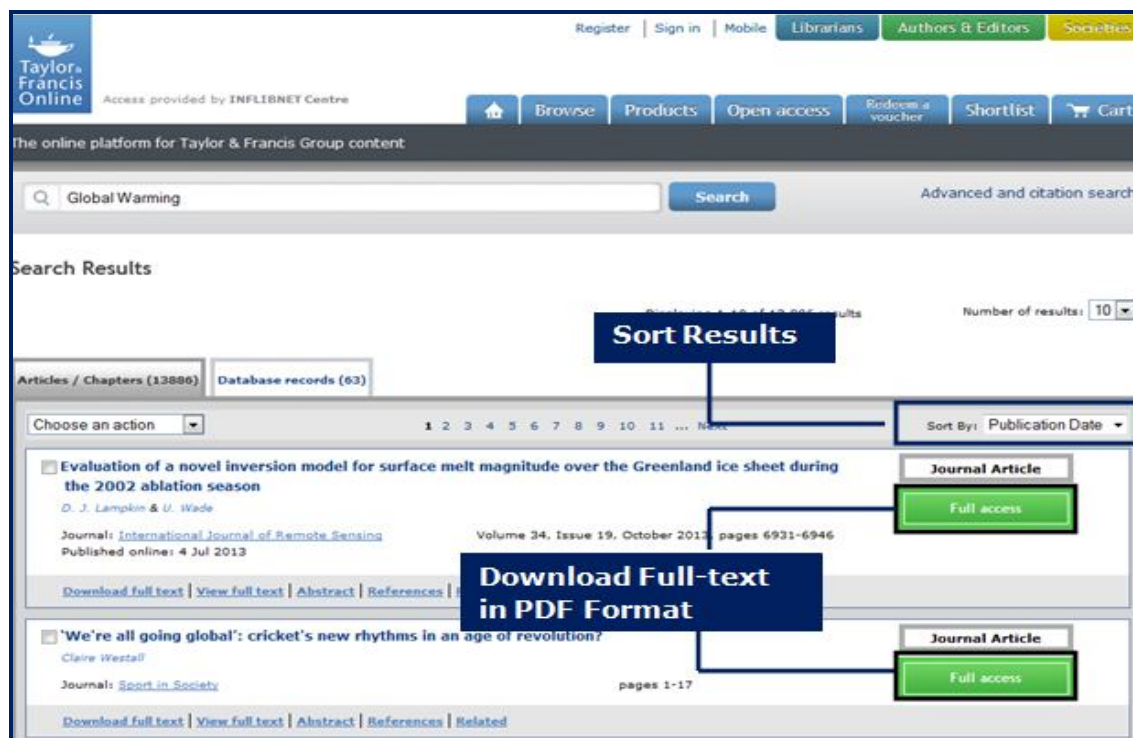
Taylor & Francis Online

Access provided by INFLIBNET Centre

Register | Sign in | Mobile | Librarians | Authors & Editors | Societies

Browse | Products | Open access | Redeem a voucher | Shortlist | Cart

The online platform for Taylor & Francis Group content

Global Warming

Search

Advanced and citation search

Search Results

Displaying 1-10 of 13,886 results

Number of results: 10

Sort Results

Articles / Chapters (13886) | Database records (63)

Choose an action

1 2 3 4 5 6 7 8 9 10 11 ... Next

Sort By: Publication Date

Evaluation of a novel inversion model for surface melt magnitude over the Greenland ice sheet during the 2002 ablation season

D. J. Lampkin & U. Wade

Journal: International Journal of Remote Sensing Volume 34, Issue 19, October 2013, pages 6931-6946

Published online: 4 Jul 2013

Journal Article

Full access

Download full text | View full text | Abstract | References | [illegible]

Download Full-text in PDF Format

'We're all going global': cricket's new rhythms in an age of revolution?

Claire Westall

Journal: Sport in Society pages 1-17

Journal Article

Full access

Download full text | View full text | Abstract | References | Related